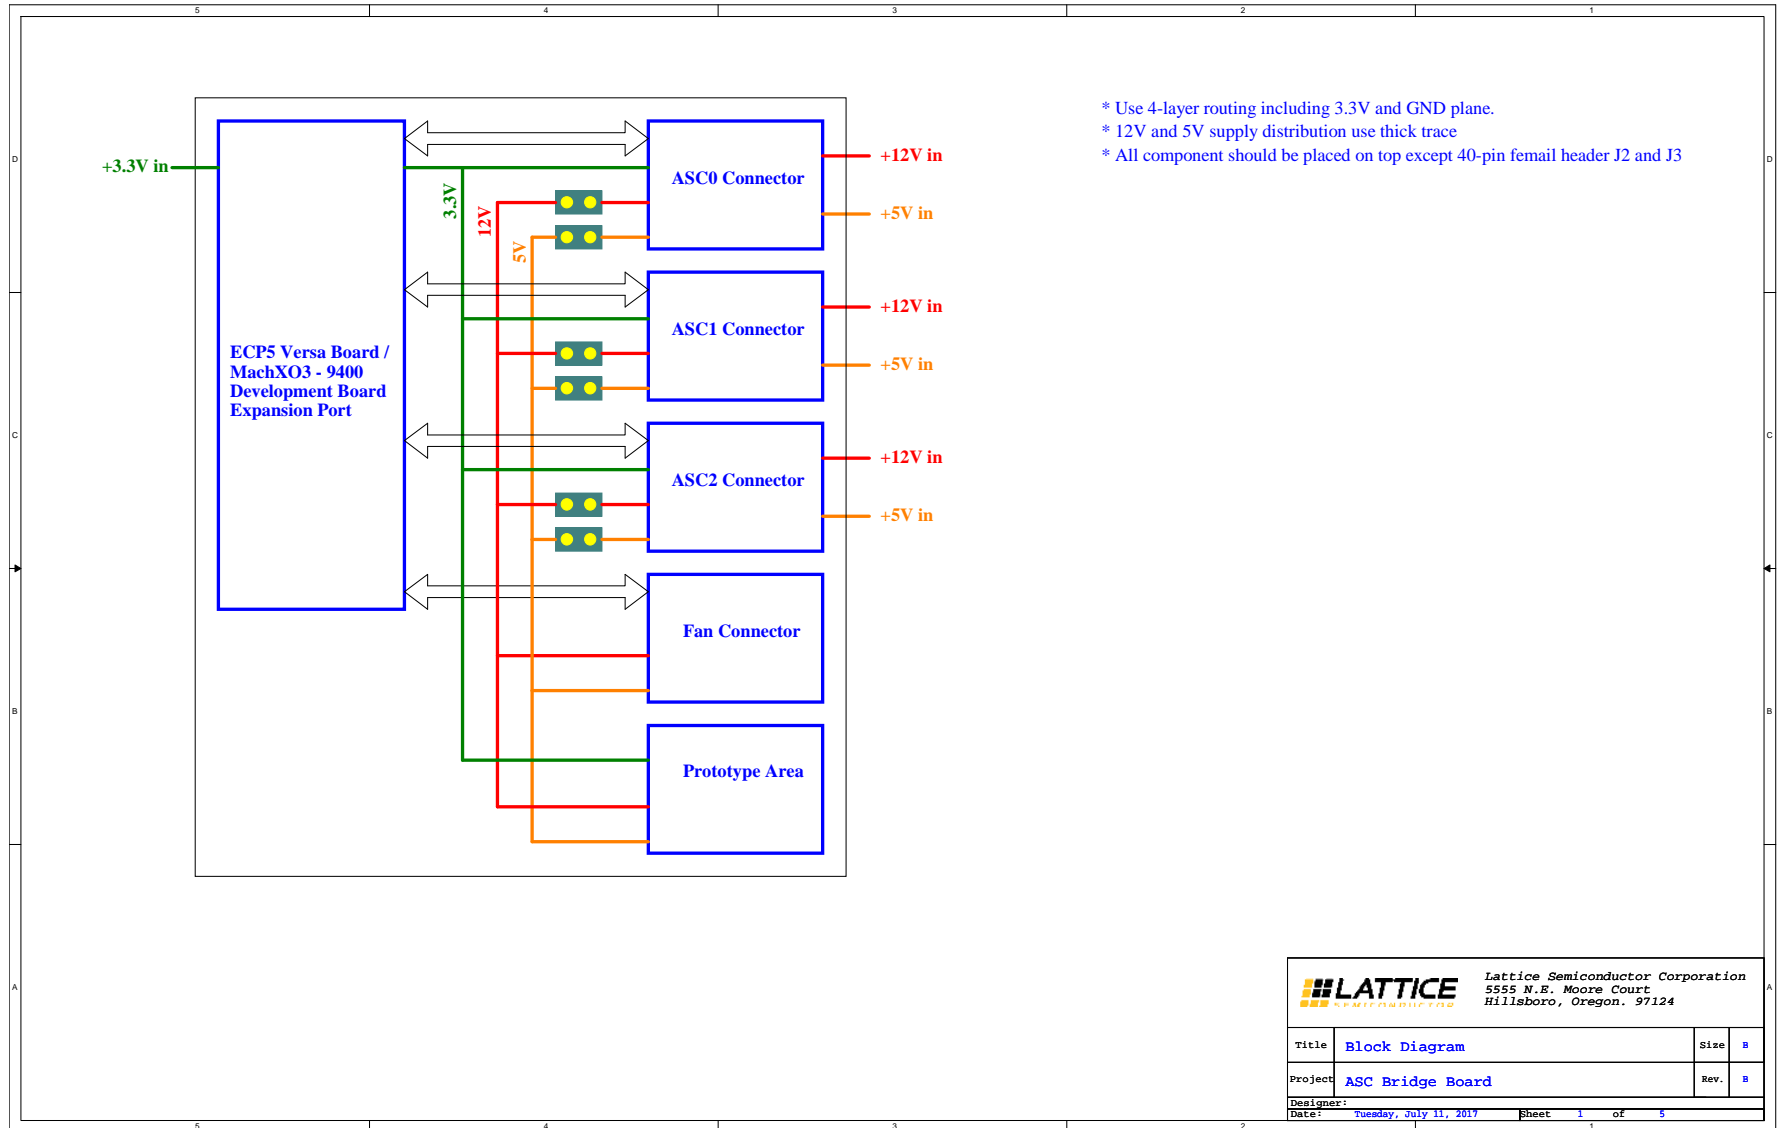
5 4 3 2 1

D

C

B

A

* Use 4-layer routing including 3.3V and GND plane.
* 12V and 5V supply distribution use thick trace
* All component should be placed on top except 40-pin femail header J2 and J3

+3.3V in

ECP5 Versa Board / MachXO3 - 9400 Development Board Expansion Port

3.3V

12V

5V

ASC0 Connector

+12V in

+5V in

ASC1 Connector

+12V in

+5V in

ASC2 Connector

+12V in

+5V in

Fan Connector

Prototype Area

LATTICE Semiconductor

Lattice Semiconductor Corporation
5555 N.E. Moore Court
Hillsboro, Oregon. 97124

| Title | Block Diagram | Size | B |
|---|---|---|---|
| Project | ASC Bridge Board | Rev. | B |

Designer:
Date: Tuesday, July 11, 2017 Sheet 1 of 5

5 4 3 2 1